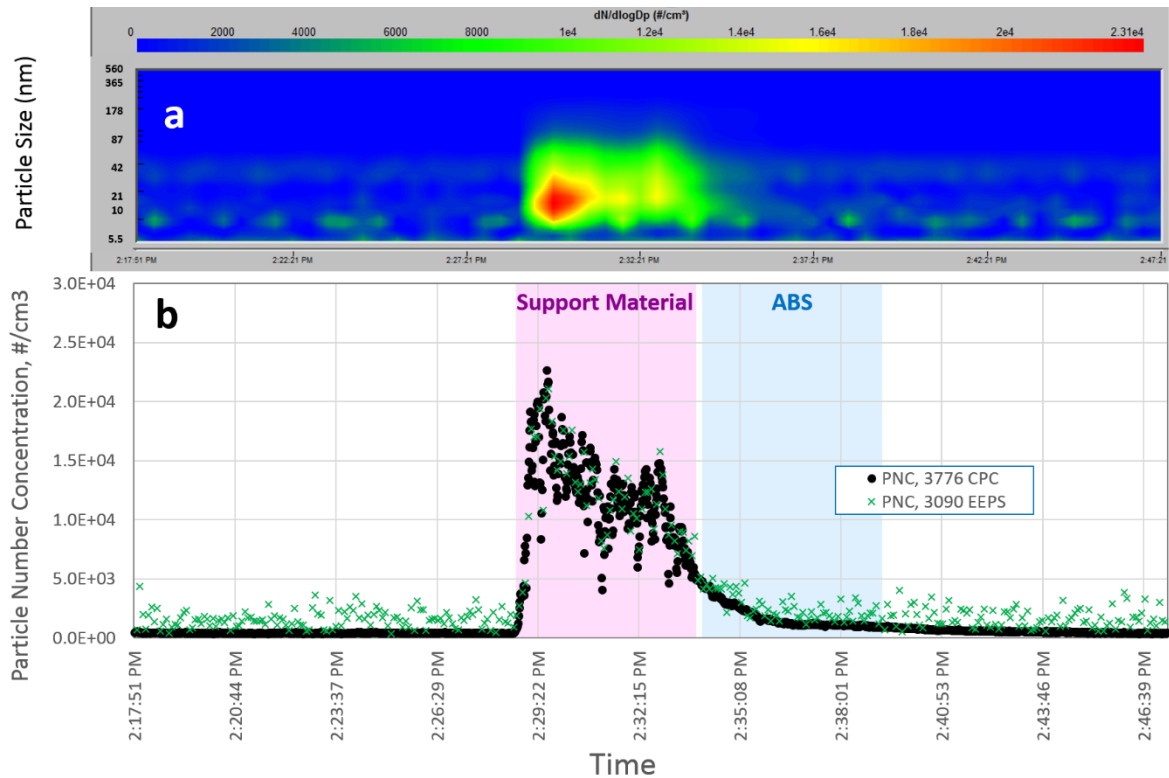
dN/dlogDp (#/cm³)

0 2000 4000 6000 8000 1e4 1.2e4 1.4e4 1.6e4 1.8e4 2e4 2.31e4

Particle Size (nm)

560
365
178
87
42
21
10
5.5

a

2:17:51 PM 2:22:21 PM 2:27:21 PM 2:32:21 PM 2:37:21 PM 2:42:21 PM 2:47:21

b

Support Material

ABS

● PNC, 3776 CPC
× PNC, 3090 EEPS

Particle Number Concentration, #/cm3

3.0E+04
2.5E+04
2.0E+04
1.5E+04
1.0E+04
5.0E+03
0.0E+00

2:17:51 PM
2:20:44 PM
2:23:37 PM
2:26:29 PM
2:29:22 PM
2:32:15 PM
2:35:08 PM
2:38:01 PM
2:40:53 PM
2:43:46 PM
2:46:39 PM

Time